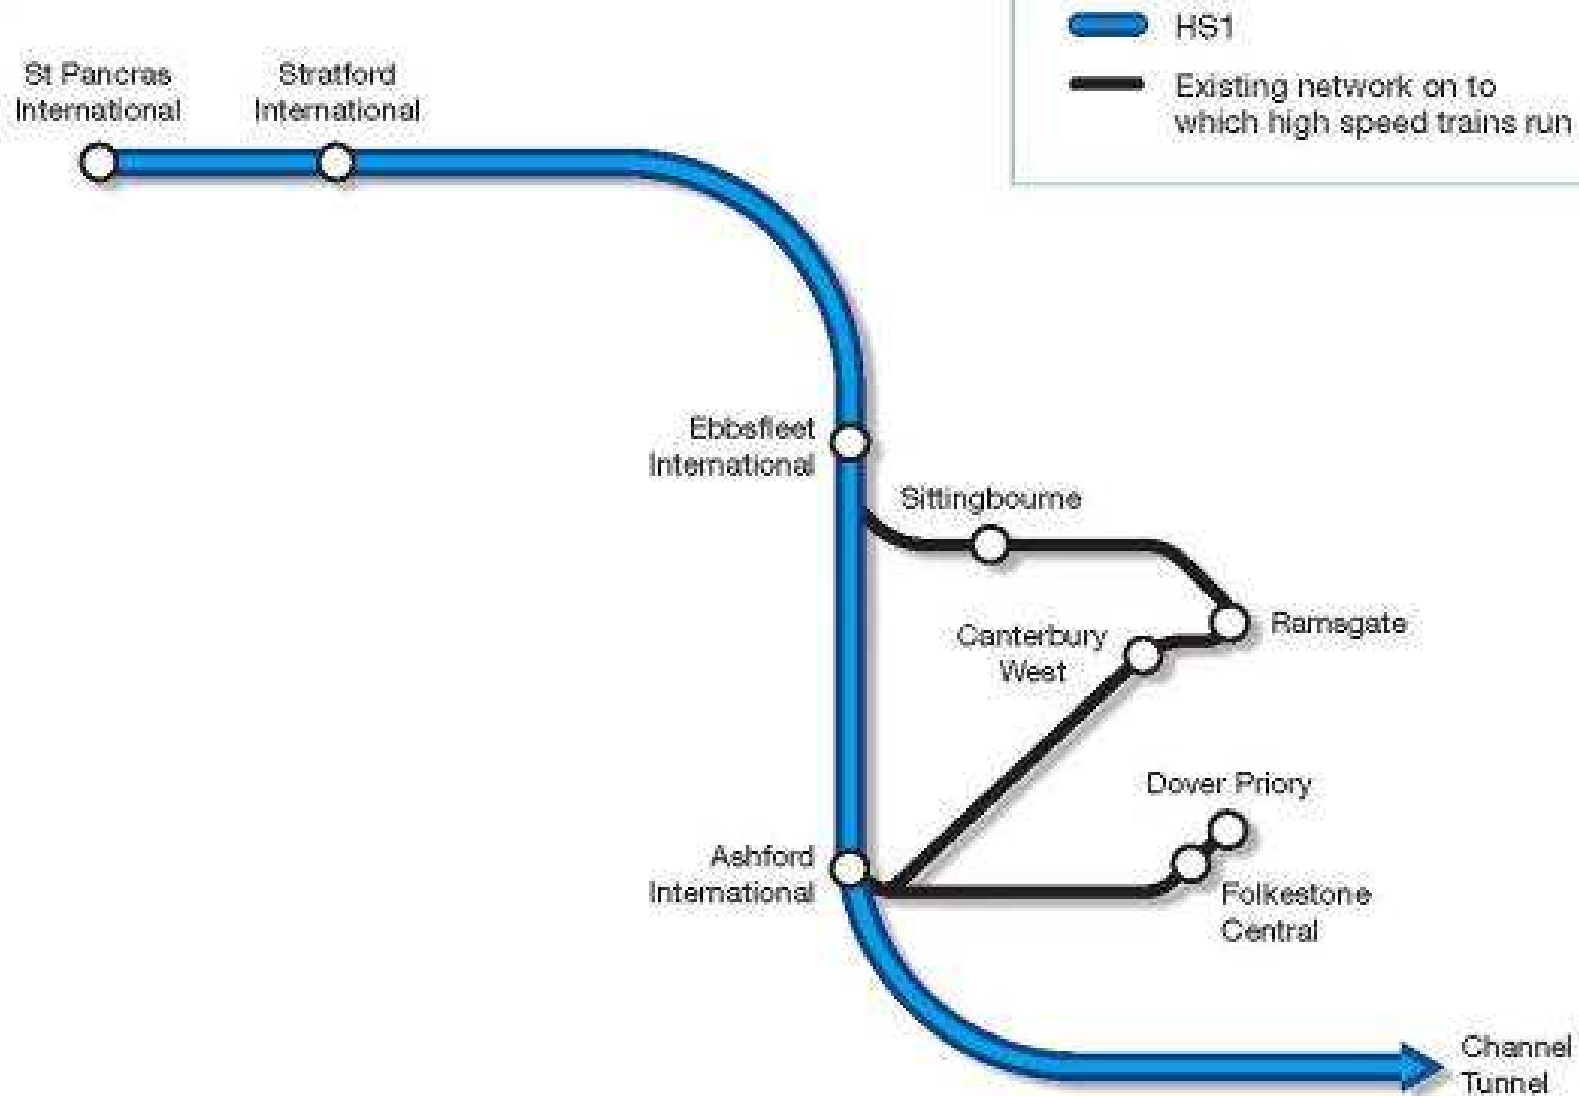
HS1

Existing network on to which high speed trains run

St Pancras International

Stratford International

Ebbsfleet International

Sittingbourne

Ramsgate

Canterbury West

Dover Priory

Ashford International

Folkestone Central

Channel Tunnel